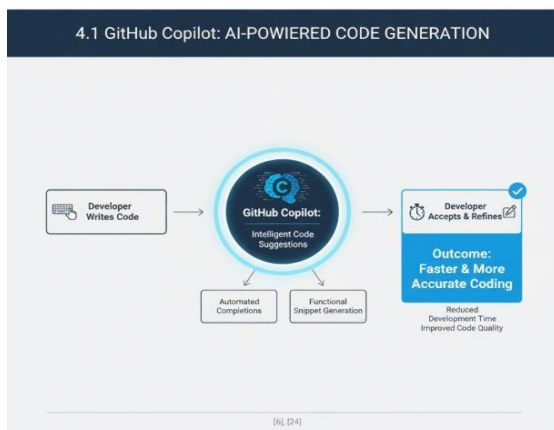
4.1 GitHub Copilot: AI-POWIERED CODE GENERATION

Developer Writes Code

GitHub Copilot:

Intelligent Code Suggestions

Automated Completions

Functional Snippet Generation

Developer Accepts & Refines

Outcome: Faster & More Accurate Coding

Reduced Development Time
Improved Code Quality

[6], [24]